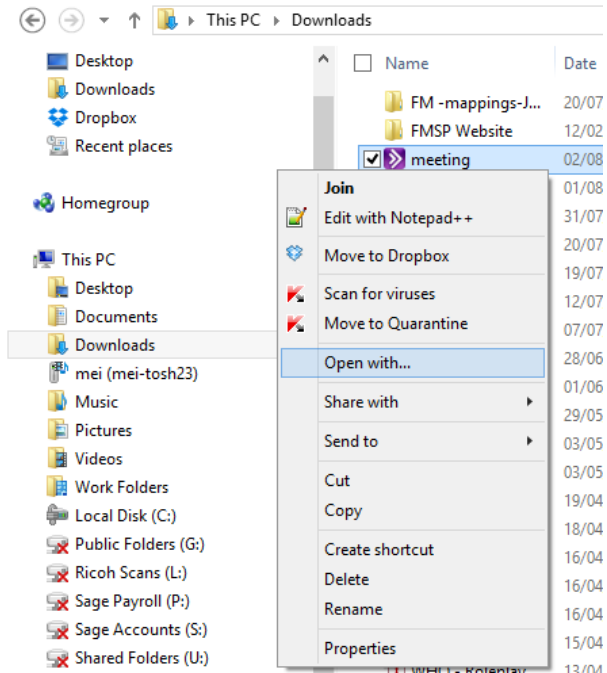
This PC › Downloads

Desktop
Downloads
Dropbox
Recent places

Homegroup

This PC
Desktop
Documents
Downloads
mei (mei-tosh23)
Music
Pictures
Videos
Work Folders
Local Disk (C:)
Public Folders (G:)
Ricoh Scans (L:)
Sage Payroll (P:)
Sage Accounts (S:)
Shared Folders (U:)

Name
Date
FM -mappings-J...
20/07
FMSP Website
12/02
meeting
02/08
01/08
31/07
20/07
19/07
12/07
07/07
28/06
01/06
29/05
03/05
03/05
19/04
18/04
16/04
16/04
16/04
15/04
WHCL-Roleplay
13/04

Join
Edit with Notepad++
Move to Dropbox
Scan for viruses
Move to Quarantine
Open with...
Share with
Send to
Cut
Copy
Create shortcut
Delete
Rename
Properties